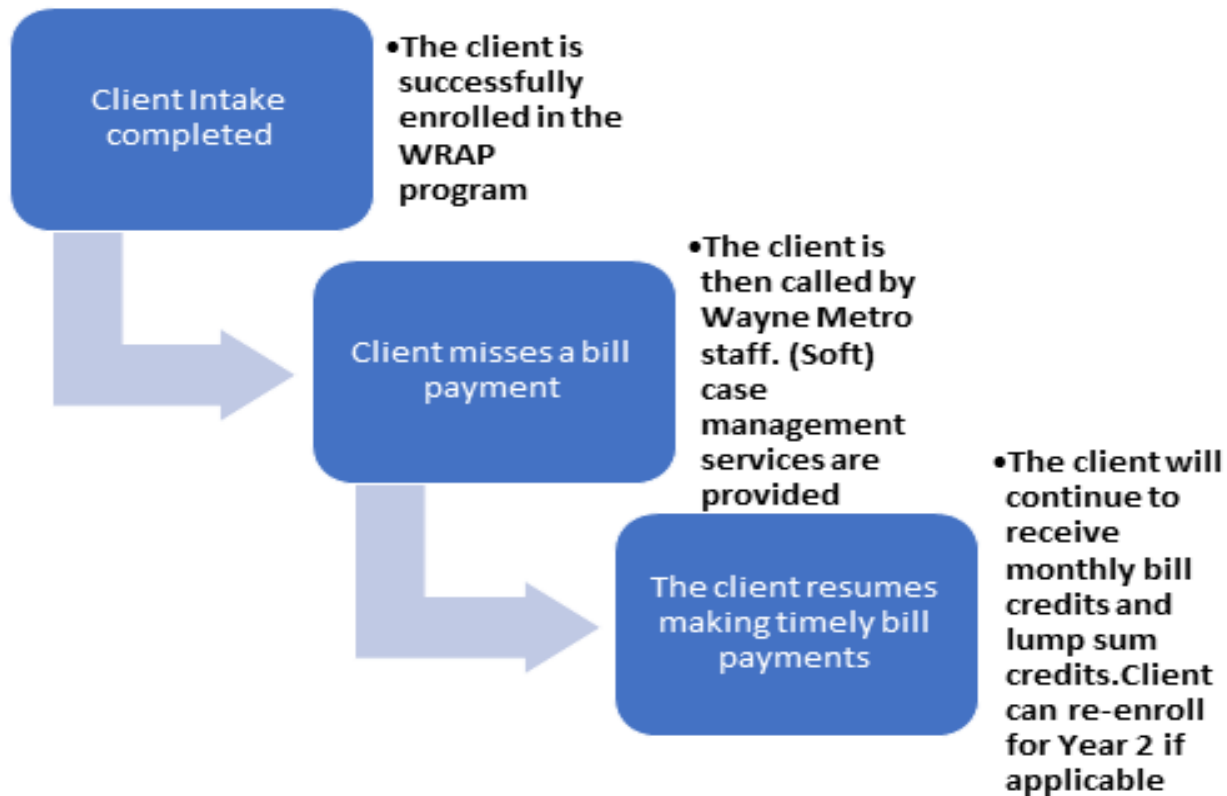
Client Intake completed

•The client is successfully enrolled in the WRAP program

Client misses a bill payment

•The client is then called by Wayne Metro staff. (Soft) case management services are provided

The client resumes making timely bill payments

•The client will continue to receive monthly bill credits and lump sum credits.Client can re-enroll for Year 2 if applicable